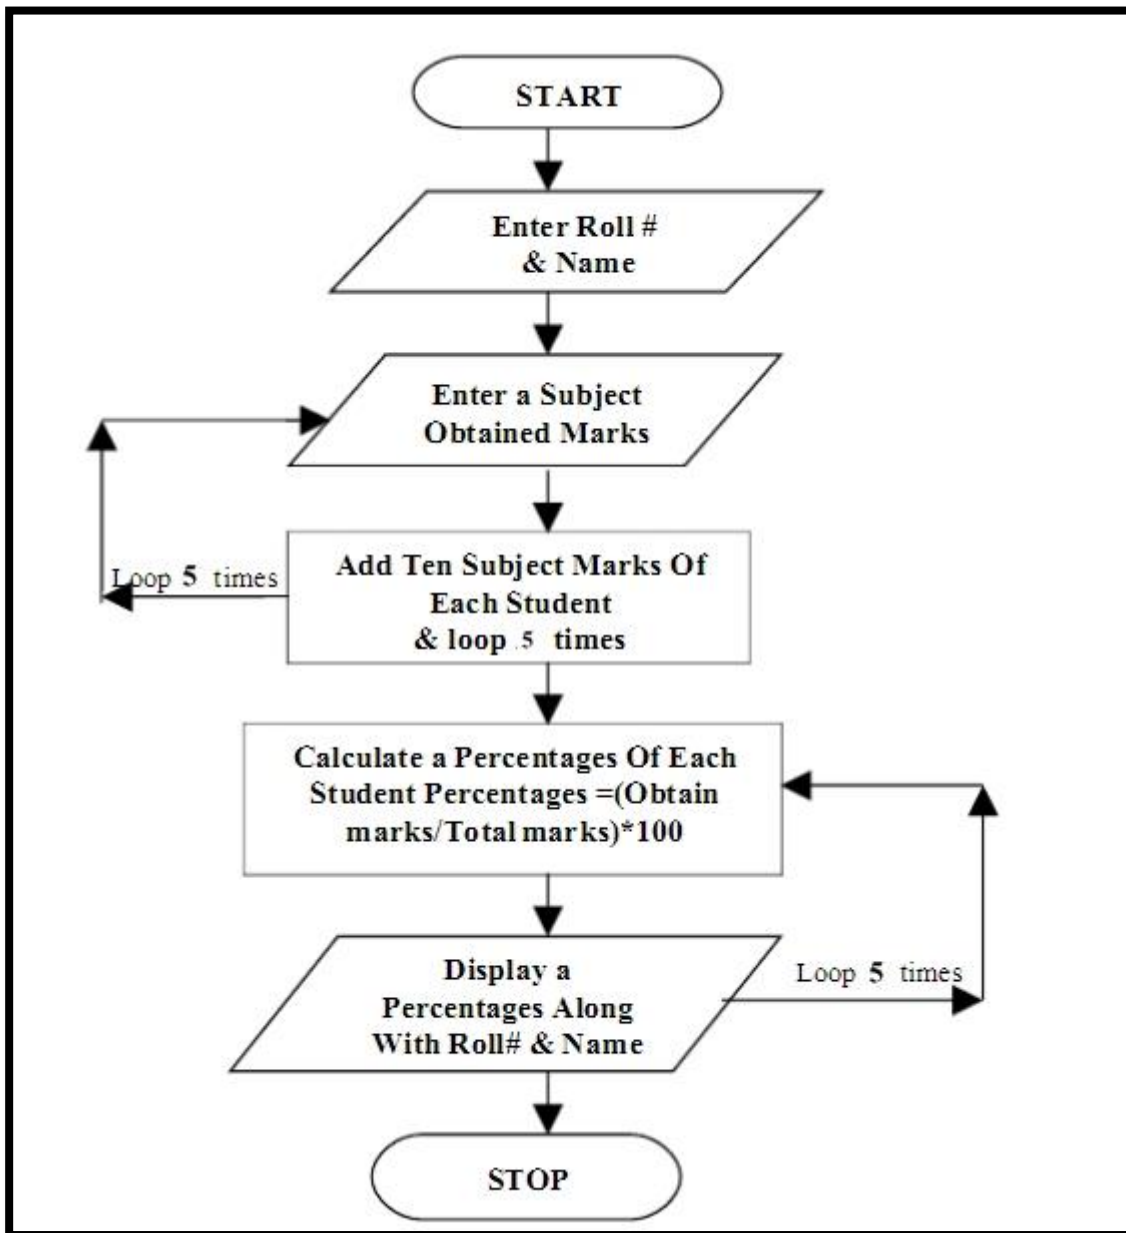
START

Enter Roll # & Name

Enter a Subject Obtained Marks

Loop 5 times

Add Ten Subject Marks Of Each Student & loop 5 times

Calculate a Percentages Of Each Student Percentages =(Obtain marks/Total marks)*100

Display a Percentages Along With Roll# & Name

Loop 5 times

STOP